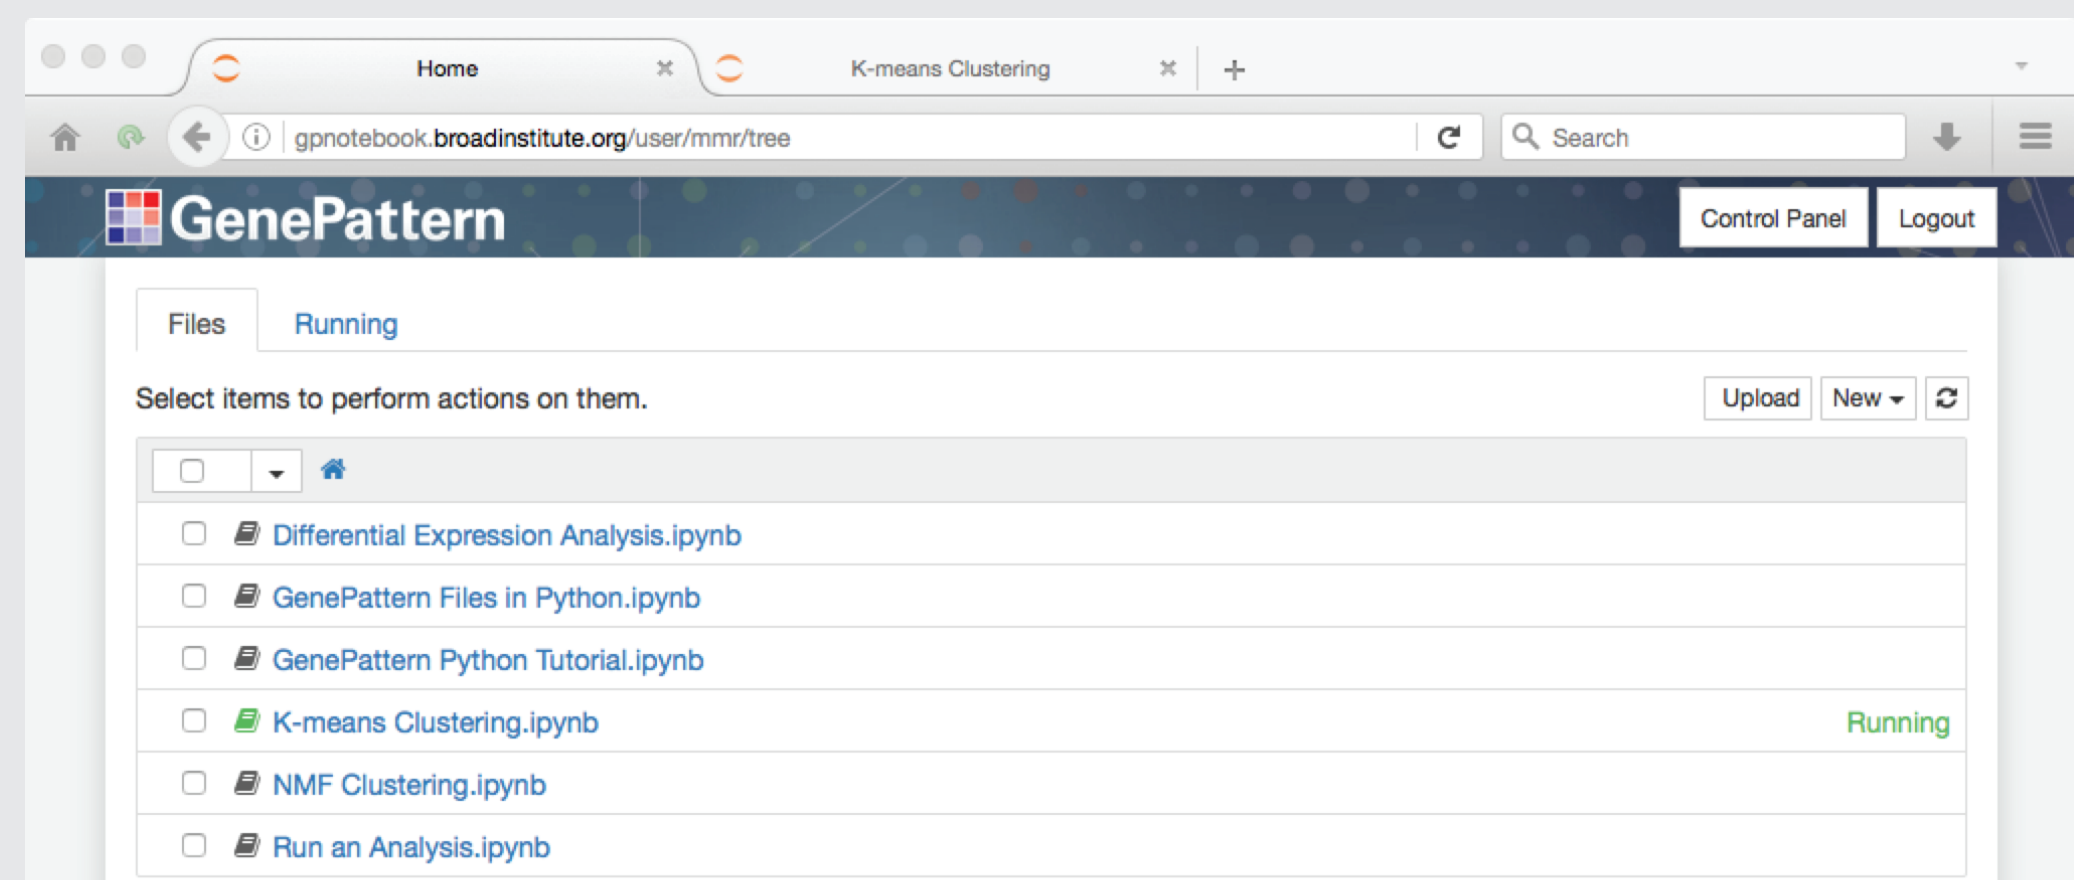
Home
K-means Clustering
gpnotebook.broadinstitute.org/user/mmr/tree
Search
GenePattern
Control Panel
Logout
Files
Running
Select items to perform actions on them.
Upload
New
Differential Expression Analysis.ipynb
GenePattern Files in Python.ipynb
GenePattern Python Tutorial.ipynb
K-means Clustering.ipynb
Running
NMF Clustering.ipynb
Run an Analysis.ipynb